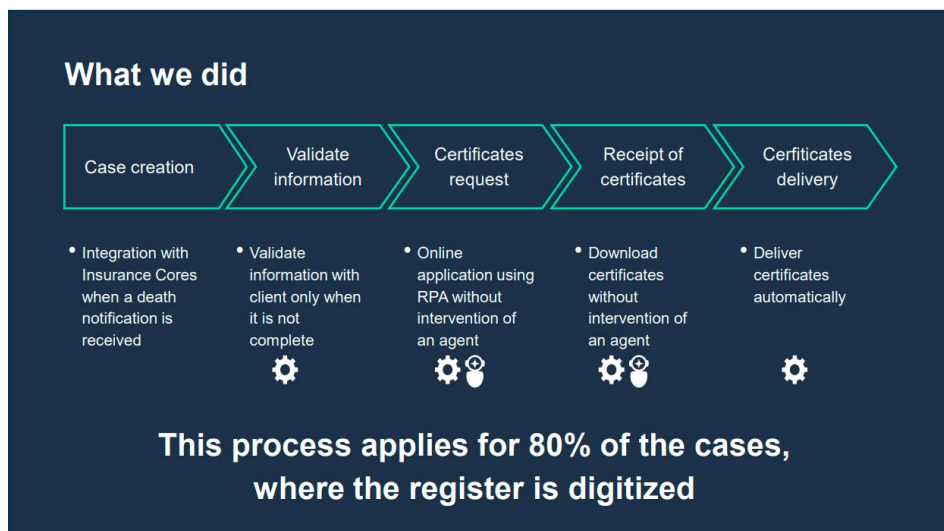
What we did

Case creation

Validate information

Certificates request

Receipt of certificates

Cerfiticates delivery

• Integration with Insurance Cores when a death notification is received

• Validate information with client only when it is not complete

• Online application using RPA without intervention of an agent

• Download certificates without intervention of an agent

• Deliver certificates automatically

This process applies for 80% of the cases, where the register is digitized